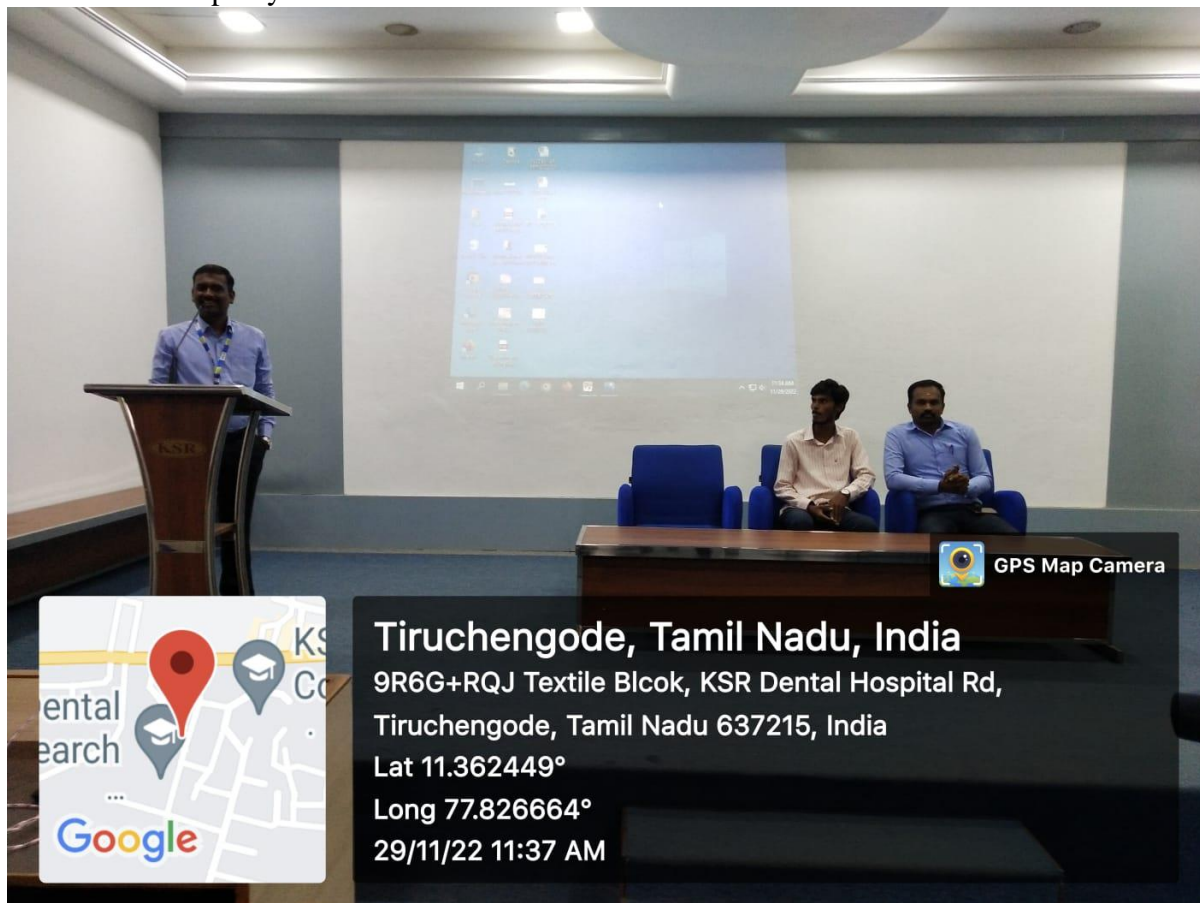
KSR

GPS Map Camera

Tiruchengode, Tamil Nadu, India
9R6G+RQJ Textile Blcok, KSR Dental Hospital Rd, Tiruchengode, Tamil Nadu 637215, India
Lat 11.362449°
Long 77.826664°
29/11/22 11:37 AM

KS
Co
ental
earch
Google